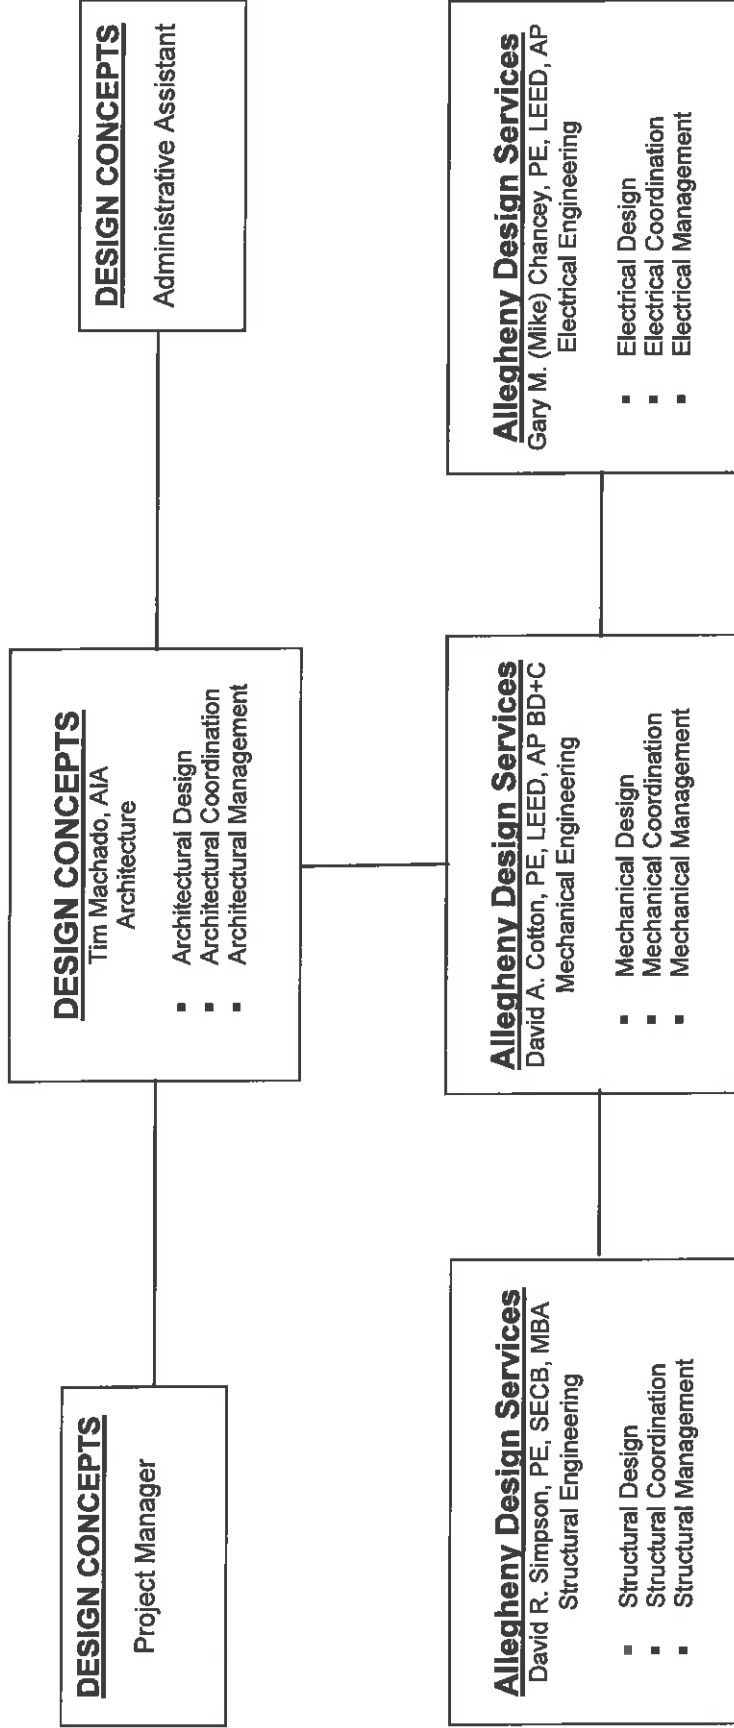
DESIGN CONCEPTS
Project Manager

DESIGN CONCEPTS
Tim Machado, AIA
Architecture

- Architectural Design
- Architectural Coordination
- Architectural Management

DESIGN CONCEPTS
Administrative Assistant

Allegheny Design Services
David R. Simpson, PE, SECB, MBA
Structural Engineering

- Structural Design
- Structural Coordination
- Structural Management

Allegheny Design Services
David A. Cotton, PE, LEED, AP BD+C
Mechanical Engineering

- Mechanical Design
- Mechanical Coordination
- Mechanical Management

Allegheny Design Services
Gary M. (Mike) Chancey, PE, LEED, AP
Electrical Engineering

- Electrical Design
- Electrical Coordination
- Electrical Management